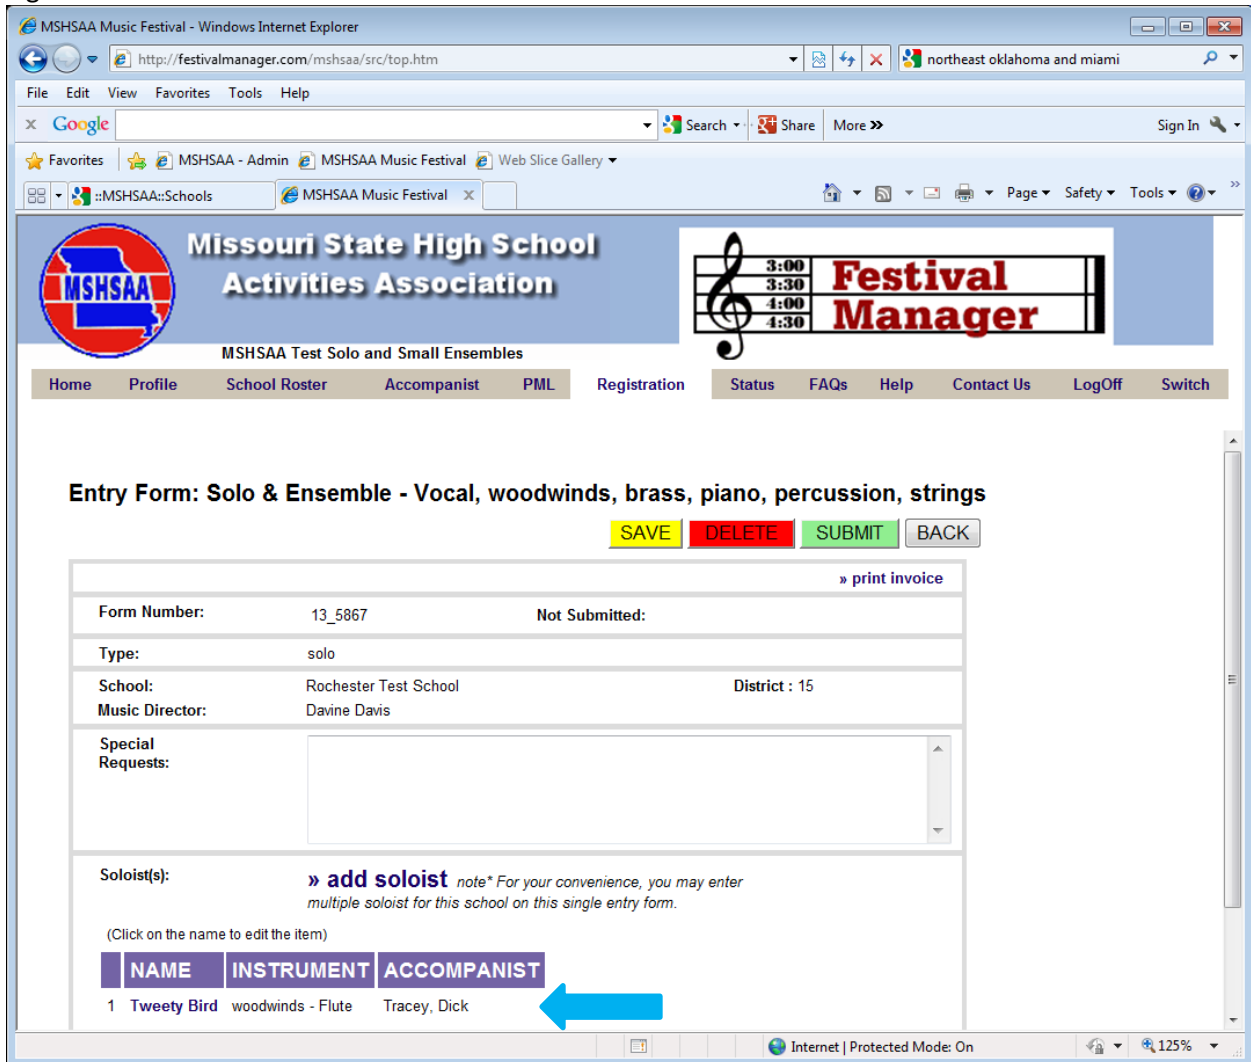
MSHSAA Music Festival - Windows Internet Explorer

http://festivalmanager.com/mshsaa/src/top.htm

northeast oklahoma and miami

File Edit View Favorites Tools Help

Google Search Share More » Sign In

Favorites MSHSAA - Admin MSHSAA Music Festival Web Slice Gallery

::MSHSAA::Schools MSHSAA Music Festival

Page Safety Tools

MSHSAA

Missouri State High School Activities Association

3:00 3:30 4:00 4:30 Festival Manager

MSHSAA Test Solo and Small Ensembles

Home Profile School Roster Accompanist PML Registration Status FAQs Help Contact Us LogOff Switch

Entry Form: Solo & Ensemble - Vocal, woodwinds, brass, piano, percussion, strings

SAVE DELETE SUBMIT BACK

» print invoice

Form Number: 13_5867 Not Submitted:

Type: solo

School: Rochester Test School District : 15

Music Director: Davine Davis

Special Requests:

Soloist(s): » add soloist note* For your convenience, you may enter multiple soloist for this school on this single entry form.

(Click on the name to edit the item)

| | NAME | INSTRUMENT | ACCOMPANIST |
|---|---|---|---|
| 1 | Tweety Bird | woodwinds - Flute | Tracey, Dick |

Internet | Protected Mode: On 125%